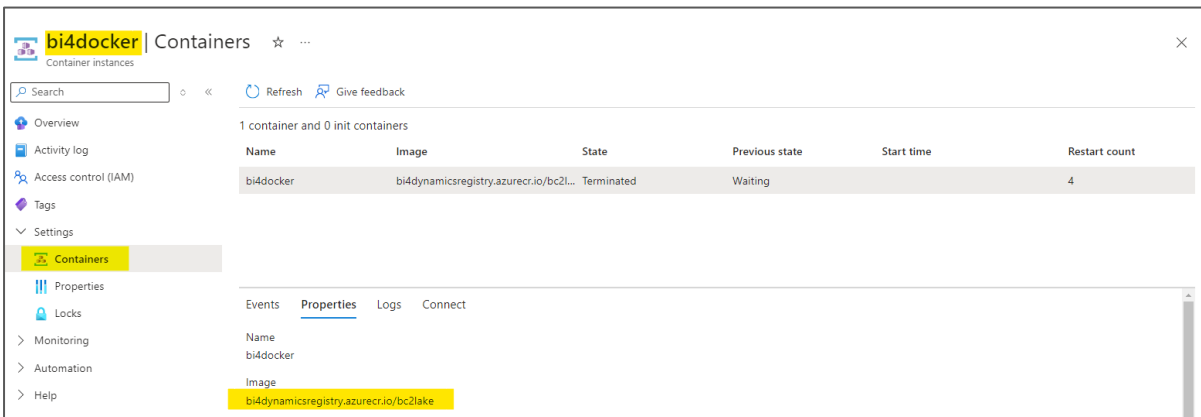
bi4docker | Containers ☆ ···
Container instances

Search

Overview
Activity log
Access control (IAM)
Tags
Settings
Containers
Properties
Locks
Monitoring
Automation
Help

Refresh Give feedback

1 container and 0 init containers

| Name | Image | State | Previous state | Start time | Restart count |
|---|---|---|---|---|---|
| bi4docker | bi4dynamicsregistry.azurecr.io/bc2l... | Terminated | Waiting | | 4 |

Events Properties Logs Connect

Name
bi4docker

Image
bi4dynamicsregistry.azurecr.io/bc2lake